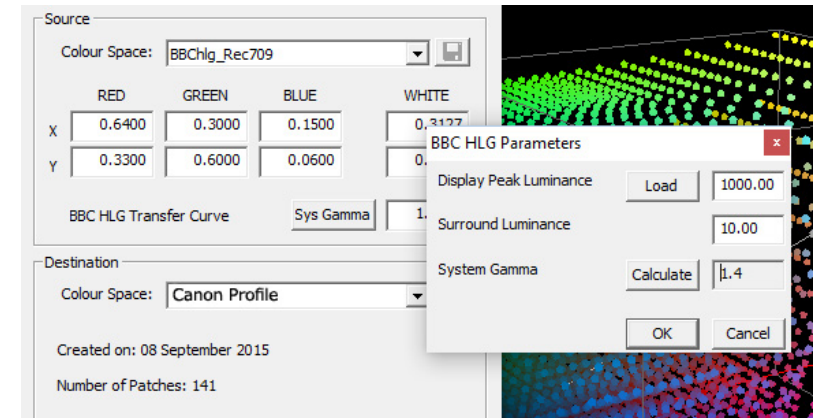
Source

Colour Space: BBChlg_Rec709

| | RED | GREEN | BLUE | WHITE |
|---|---|---|---|---|
| X | 0.6400 | 0.3000 | 0.1500 | 0.3127 |
| Y | 0.3300 | 0.6000 | 0.0600 | 0.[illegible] |

BBC HLG Transfer Curve  Sys Gamma  1.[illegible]

Destination

Colour Space: Canon Profile

Created on: 08 September 2015

Number of Patches: 141

BBC HLG Parameters

x

Display Peak Luminance  Load  1000.00

Surround Luminance  10.00

System Gamma  Calculate  1.4

OK  Cancel